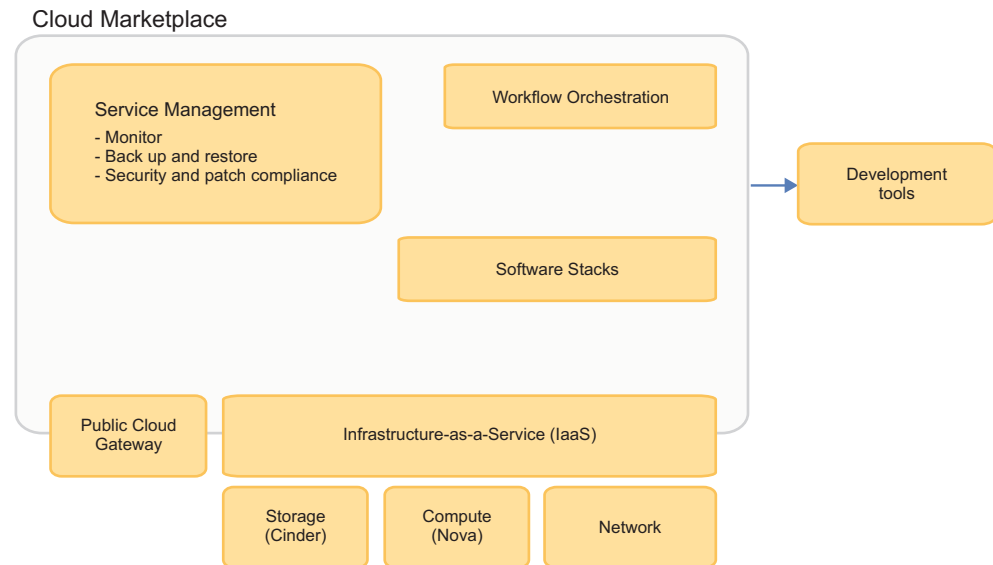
Cloud Marketplace

Service Management
- Monitor
- Back up and restore
- Security and patch compliance

Workflow Orchestration

Development tools

Software Stacks

Public Cloud Gateway

Infrastructure-as-a-Service (IaaS)

Storage (Cinder)

Compute (Nova)

Network